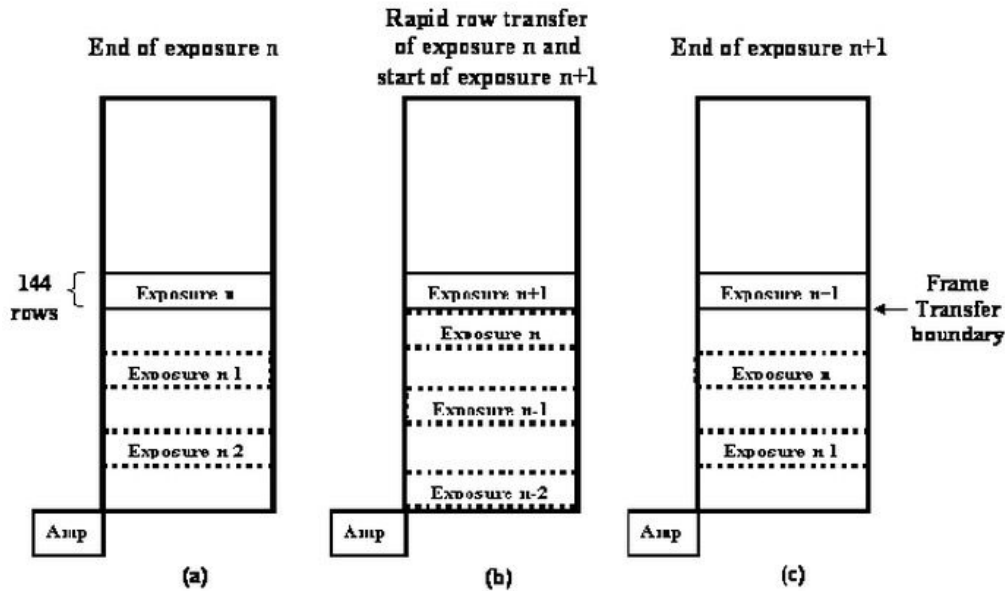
End of exposure n

144 rows

Exposure n

Exposure n 1

Exposure n 2

Amp

(a)

Rapid row transfer of exposure n and start of exposure n+1

Exposure n+1

Exposure n

Exposure n-1

Exposure n-2

Amp

(b)

End of exposure n+1

Exposure n+1

Frame Transfer boundary

Exposure n

Exposure n 1

Amp

(c)